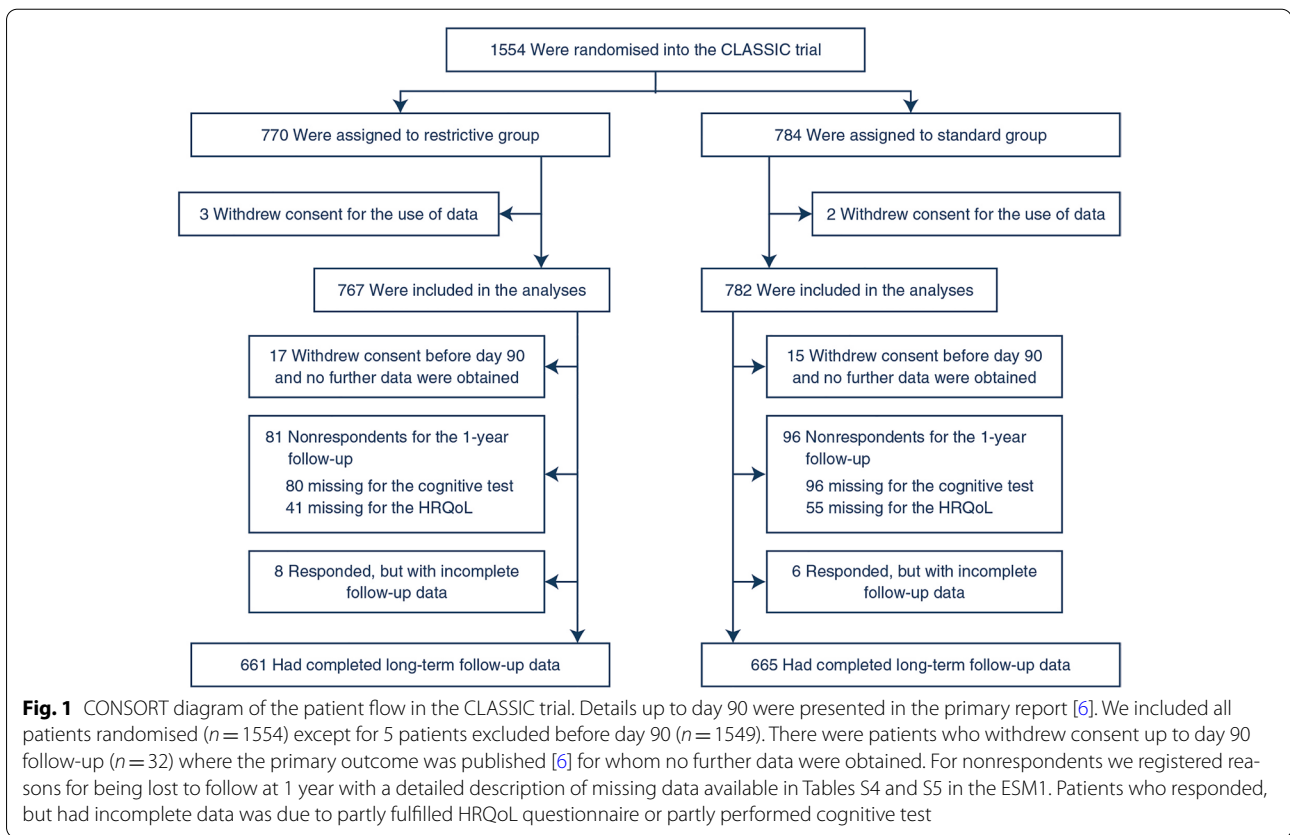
1554 Were randomised into the CLASSIC trial

770 Were assigned to restrictive group

784 Were assigned to standard group

3 Withdrew consent for the use of data

2 Withdrew consent for the use of data

767 Were included in the analyses

782 Were included in the analyses

17 Withdrew consent before day 90 and no further data were obtained

81 Nonrespondents for the 1-year follow-up
80 missing for the cognitive test
41 missing for the HRQoL

8 Responded, but with incomplete follow-up data

661 Had completed long-term follow-up data

15 Withdrew consent before day 90 and no further data were obtained

96 Nonrespondents for the 1-year follow-up
96 missing for the cognitive test
55 missing for the HRQoL

6 Responded, but with incomplete follow-up data

665 Had completed long-term follow-up data

**Fig. 1** CONSORT diagram of the patient flow in the CLASSIC trial. Details up to day 90 were presented in the primary report [6]. We included all patients randomised ($n = 1554$) except for 5 patients excluded before day 90 ($n = 1549$). There were patients who withdrew consent up to day 90 follow-up ($n = 32$) where the primary outcome was published [6] for whom no further data were obtained. For nonrespondents we registered reasons for being lost to follow at 1 year with a detailed description of missing data available in Tables S4 and S5 in the ESM1. Patients who responded, but had incomplete data was due to partly fulfilled HRQoL questionnaire or partly performed cognitive test